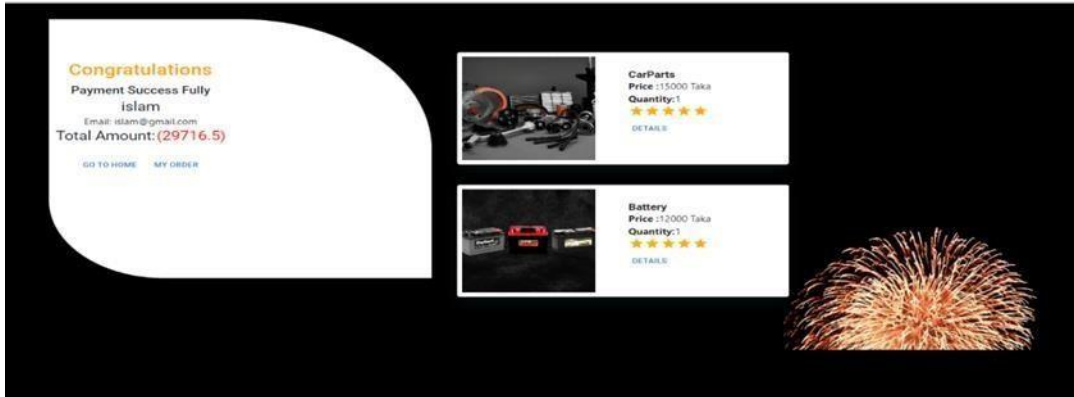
Congratulations

Payment Success Fully

islam

Email: islam@gmail.com

Total Amount:(29716.5)

GO TO HOME MY ORDER

CarParts
Price :15000 Taka
Quantity:1
★★★★★
DETAILS

Battery
Price :12000 Taka
Quantity:1
★★★★★
DETAILS